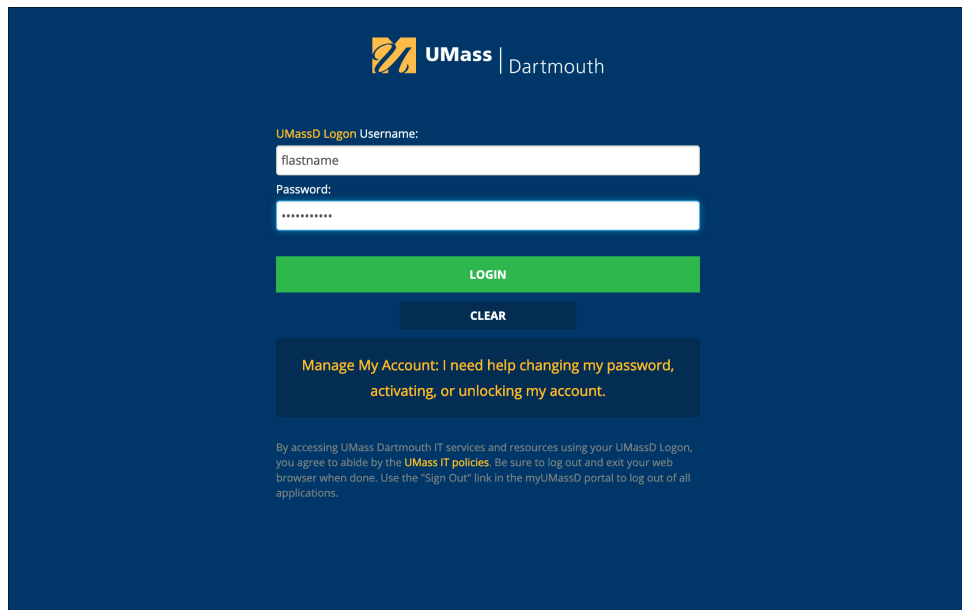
UMass | Dartmouth

UMassD Logon Username:

flastname

Password:

•••••••••••

LOGIN

CLEAR

Manage My Account: I need help changing my password, activating, or unlocking my account.

By accessing UMass Dartmouth IT services and resources using your UMassD Logon, you agree to abide by the UMass IT policies. Be sure to log out and exit your web browser when done. Use the "Sign Out" link in the myUMassD portal to log out of all applications.